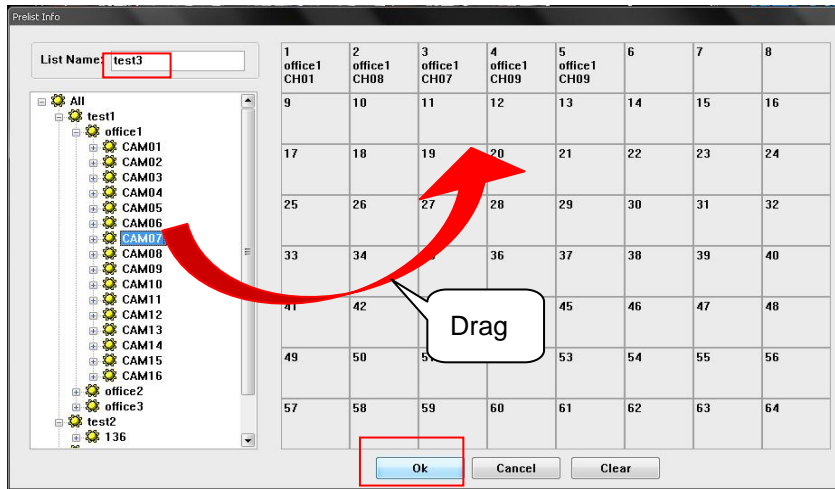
Prelist Info

List Name: test3

All
test1
office1
CAM01
CAM02
CAM03
CAM04
CAM05
CAM06
CAM07
CAM08
CAM09
CAM10
CAM11
CAM12
CAM13
CAM14
CAM15
CAM16
office2
office3
test2
136

| 1 office1 CH01 | 2 office1 CH08 | 3 office1 CH07 | 4 office1 CH09 | 5 office1 CH09 | 6 | 7 | 8 |
|---|---|---|---|---|---|---|---|
| 9 | 10 | 11 | 12 | 13 | 14 | 15 | 16 |
| 17 | 18 | 19 | 20 | 21 | 22 | 23 | 24 |
| 25 | 26 | 27 | 28 | 29 | 30 | 31 | 32 |
| 33 | 34 | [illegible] | 36 | 37 | 38 | 39 | 40 |
| 41 | 42 | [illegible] | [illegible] | 45 | 46 | 47 | 48 |
| 49 | 50 | 5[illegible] | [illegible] | 53 | 54 | 55 | 56 |
| 57 | 58 | 59 | 60 | 61 | 62 | 63 | 64 |

Drag

Ok Cancel Clear